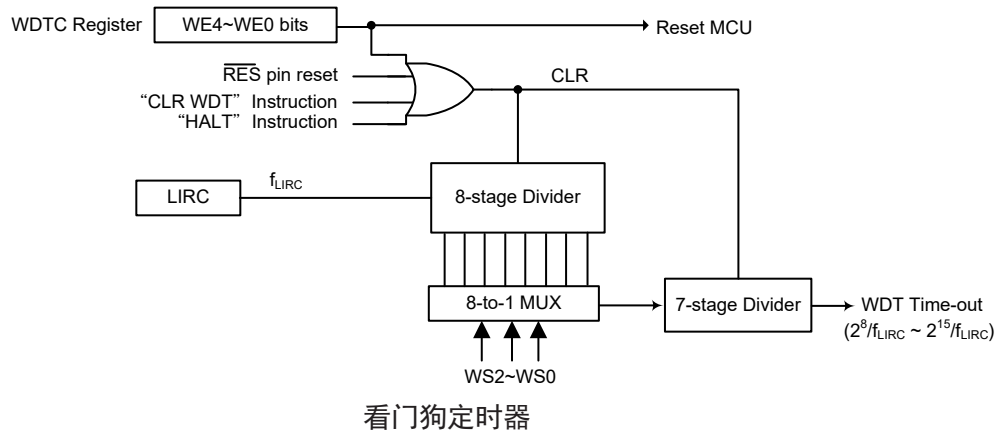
WDTC Register
WE4~WE0 bits
Reset MCU
$\overline{RES}$ pin reset
“CLR WDT” Instruction
“HALT” Instruction
CLR
LIRC
$f_{LIRC}$
8-stage Divider
8-to-1 MUX
7-stage Divider
WDT Time-out
($2^8/f_{LIRC}$ ~ $2^{15}/f_{LIRC}$)
WS2~WS0

看门狗定时器